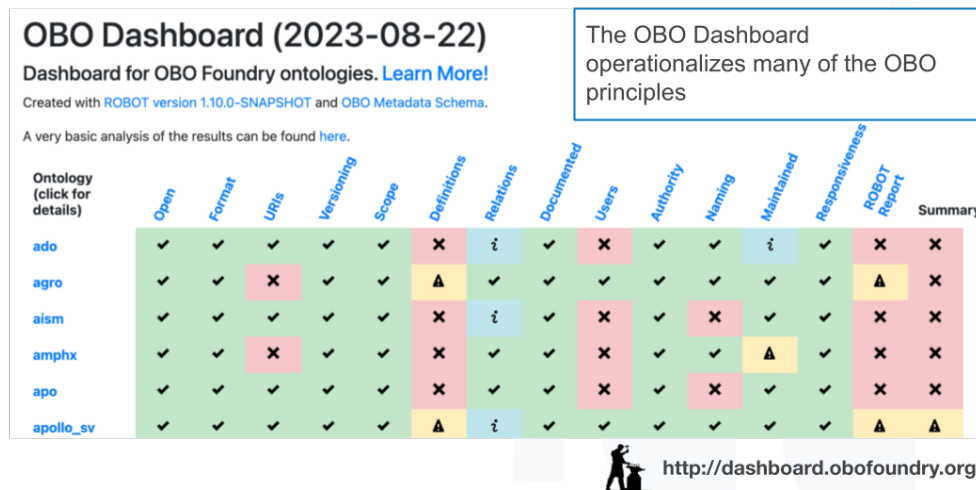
OBO Dashboard (2023-08-22)

Dashboard for OBO Foundry ontologies. Learn More!

Created with ROBOT version 1.10.0-SNAPSHOT and OBO Metadata Schema.

A very basic analysis of the results can be found here.

The OBO Dashboard operationalizes many of the OBO principles

| Ontology (click for details) | Open | Format | URIs | Versioning | Scope | Definitions | Relations | Documented | Users | Authority | Naming | Maintained | Responsiveness | ROBOT Report | Summary |
|---|---|---|---|---|---|---|---|---|---|---|---|---|---|---|---|
| ado | ✔ | ✔ | ✔ | ✔ | ✔ | ✖ | i | ✔ | ✖ | ✔ | ✔ | i | ✔ | ✖ | ✖ |
| agro | ✔ | ✔ | ✖ | ✔ | ✔ | ⚠ | ✔ | ✔ | ✔ | ✔ | ✔ | ✔ | ✔ | ⚠ | ✖ |
| aism | ✔ | ✔ | ✔ | ✔ | ✔ | ✖ | i | ✔ | ✖ | ✔ | ✖ | ✔ | ✔ | ✖ | ✖ |
| amphx | ✔ | ✔ | ✖ | ✔ | ✔ | ✖ | ✔ | ✔ | ✖ | ✔ | ✔ | ⚠ | ✔ | ✖ | ✖ |
| apo | ✔ | ✔ | ✔ | ✔ | ✔ | ✖ | ✔ | ✔ | ✖ | ✔ | ✖ | ✔ | ✔ | ✖ | ✖ |
| apollo_sv | ✔ | ✔ | ✔ | ✔ | ✔ | ⚠ | i | ✔ | ✔ | ✔ | ✔ | ✔ | ✔ | ⚠ | ⚠ |

http://dashboard.obofoundry.org